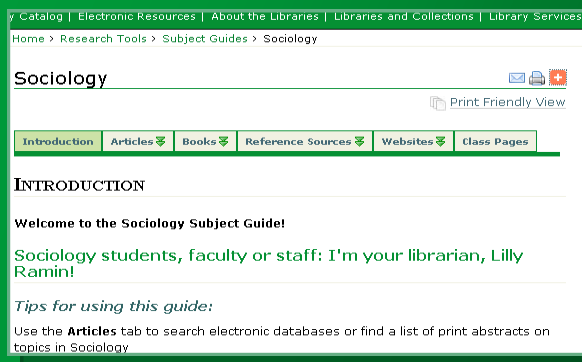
y Catalog | Electronic Resources | About the Libraries | Libraries and Collections | Library Services

Home > Research Tools > Subject Guides > Sociology

Sociology

Print Friendly View

Introduction | Articles | Books | Reference Sources | Websites | Class Pages

INTRODUCTION

Welcome to the Sociology Subject Guide!

Sociology students, faculty or staff: I'm your librarian, Lilly Ramin!

Tips for using this guide:

Use the Articles tab to search electronic databases or find a list of print abstracts on topics in Sociology